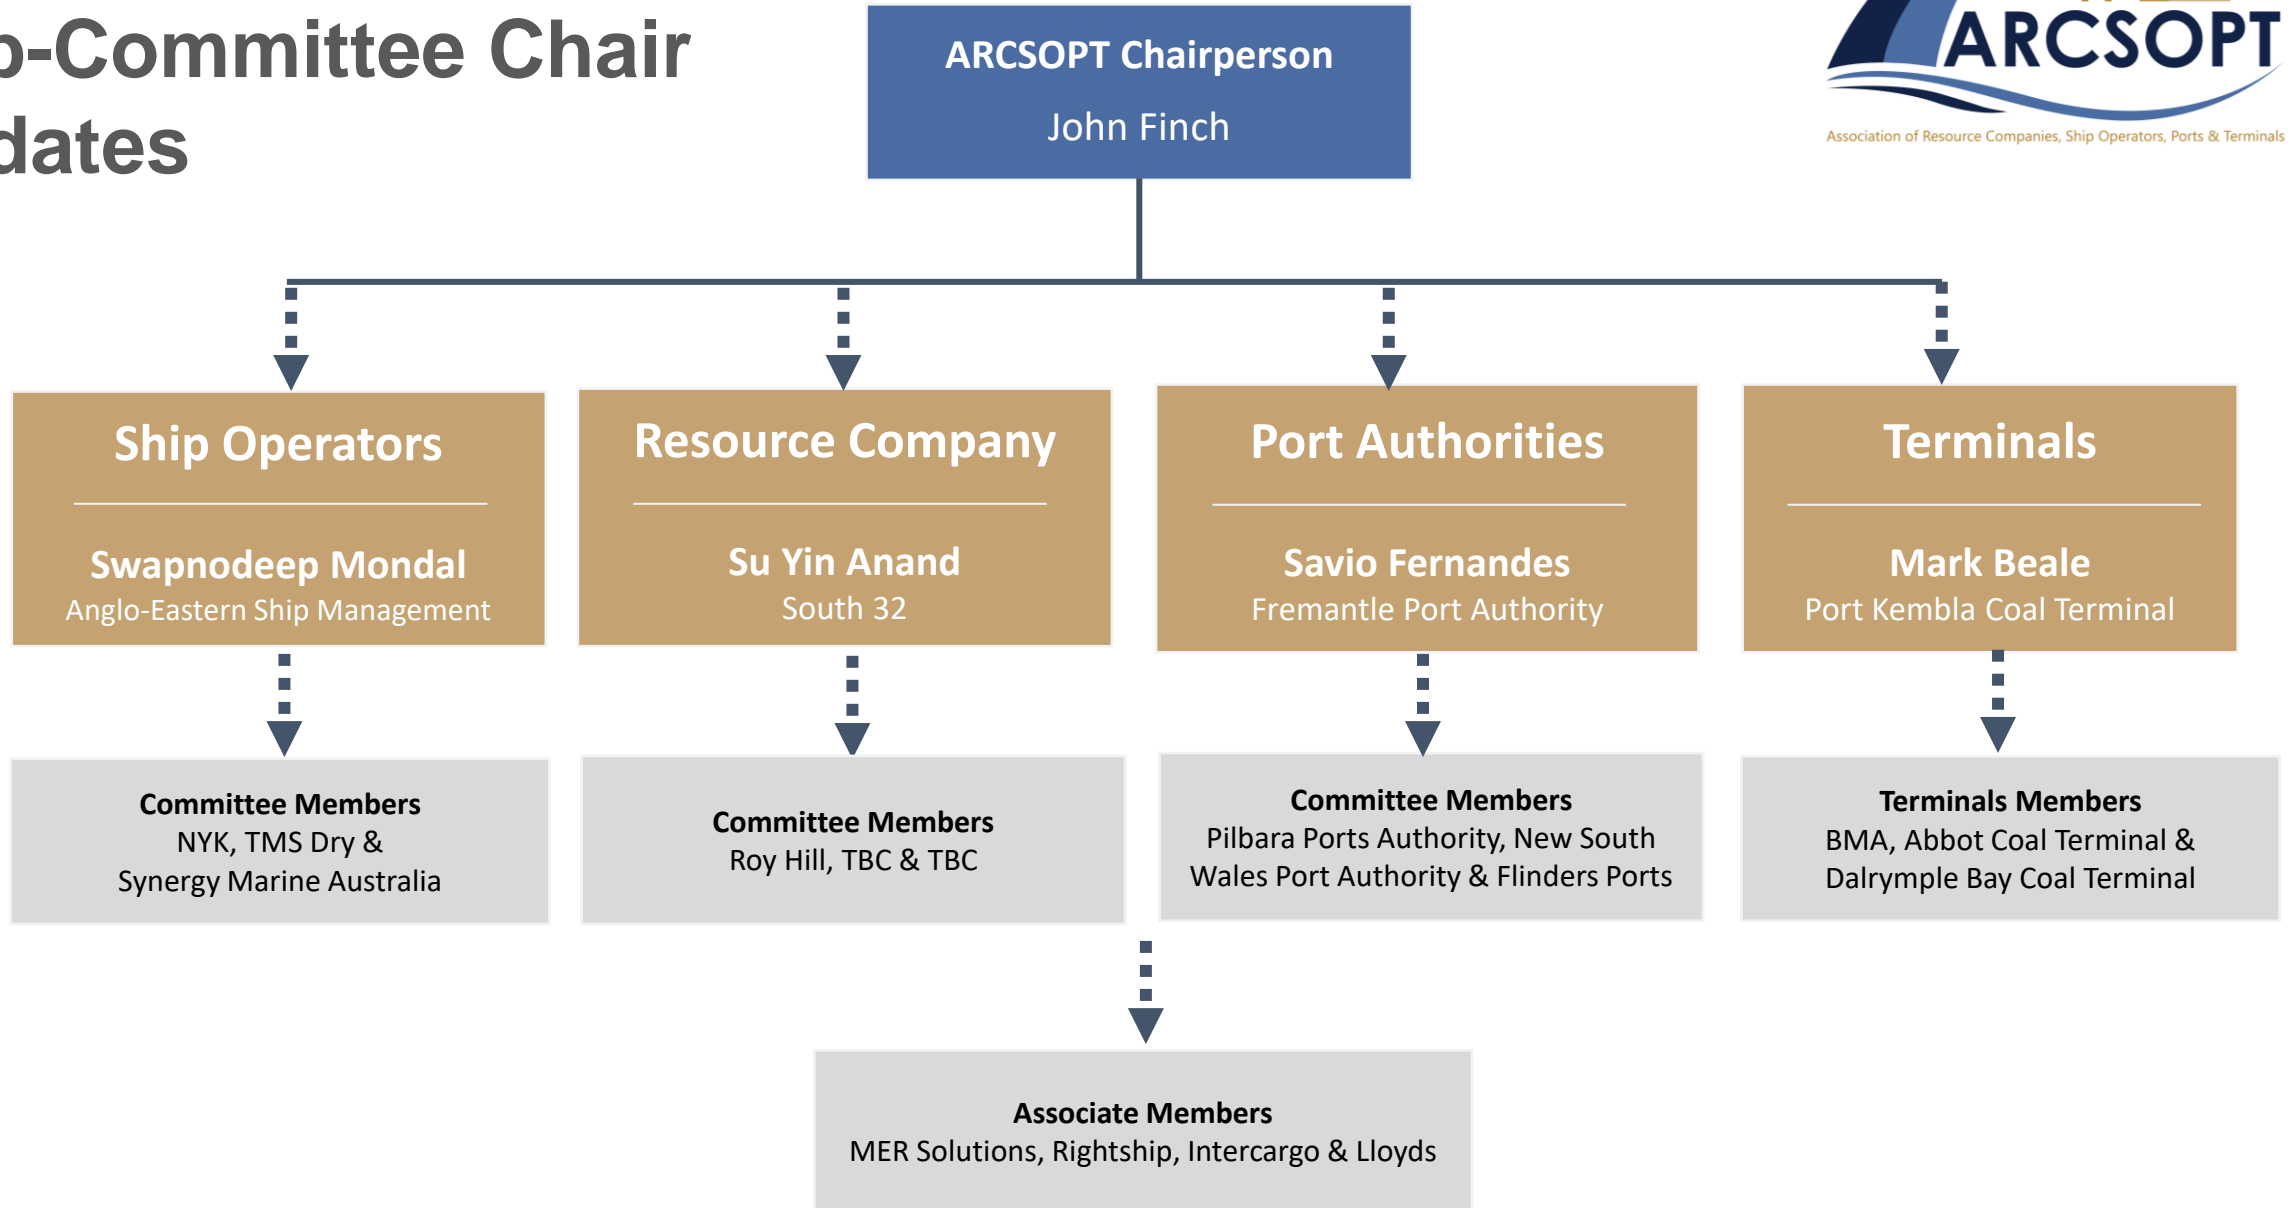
b-Committee Chair
dates

ARCSOPT Chairperson
John Finch

ARCSOPT
Association of Resource Companies, Ship Operators, Ports & Terminals

Ship Operators
Swapnodeep Mondal
Anglo-Eastern Ship Management

Resource Company
Su Yin Anand
South 32

Port Authorities
Savio Fernandes
Fremantle Port Authority

Terminals
Mark Beale
Port Kembla Coal Terminal

Committee Members
NYK, TMS Dry & Synergy Marine Australia

Committee Members
Roy Hill, TBC & TBC

Committee Members
Pilbara Ports Authority, New South Wales Port Authority & Flinders Ports

Terminals Members
BMA, Abbot Coal Terminal & Dalrymple Bay Coal Terminal

Associate Members
MER Solutions, Rightship, Intercargo & Lloyds